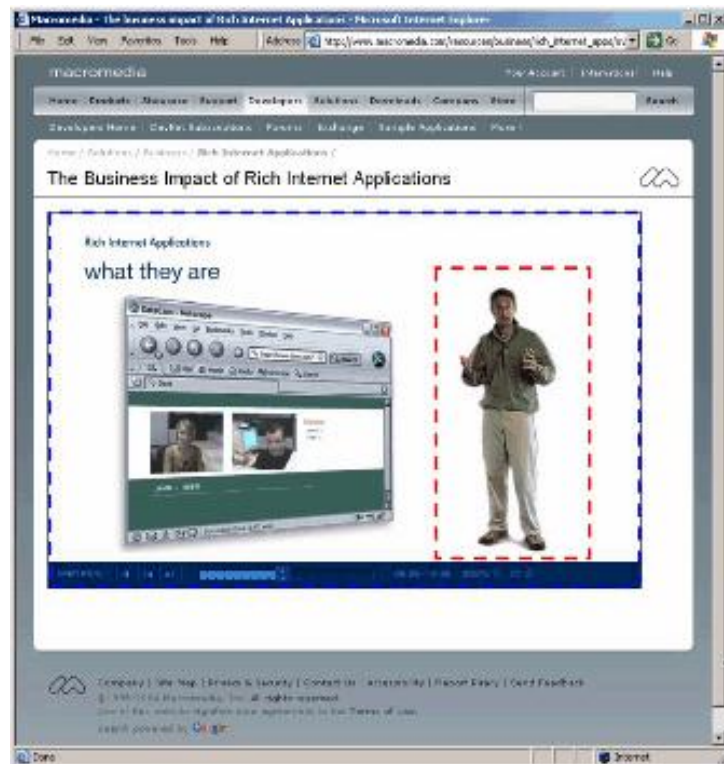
Macromedia - The business impact of Rich Internet Applications - Microsoft Internet Explorer

File Edit View Favorites Tools Help Address http://www.macromedia.com/resources/business/rich_internet_apps/ Go

macromedia Your Account | International | Help

Home Products Showcase Support Developers Solutions Downloads Company Store Search

Developers Home | DevNet Subscriptions | Forums | Exchange | Sample Applications | More

Home / Solutions / Business / Rich Internet Applications /

The Business Impact of Rich Internet Applications

Rich Internet Applications

what they are

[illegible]

Company | Site Map | Privacy & Security | Contact Us | Accessibility | Report Piracy | Send Feedback
© 1995-2004 Macromedia, Inc. All rights reserved.
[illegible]
Search powered by Google

Done Internet